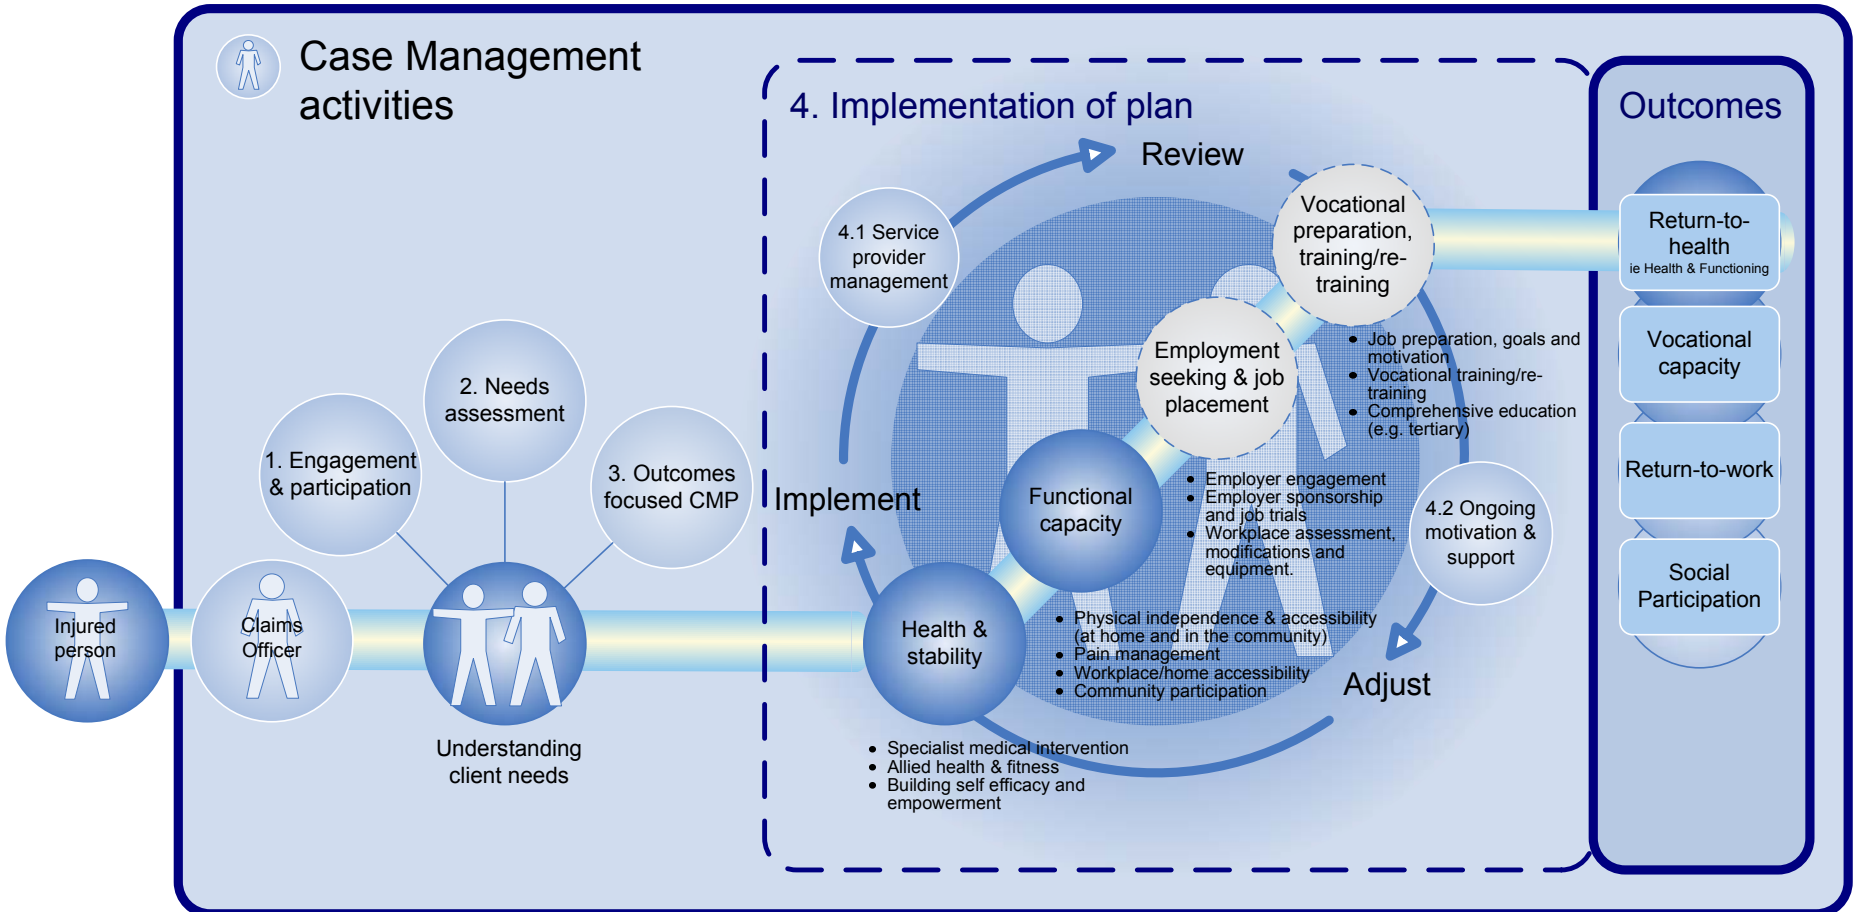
Case Management activities

Injured person

Claims Officer

1. Engagement & participation

2. Needs assessment

3. Outcomes focused CMP

Understanding client needs

4. Implementation of plan

Review

Implement

Adjust

4.1 Service provider management

4.2 Ongoing motivation & support

Vocational preparation, training/re-training

- Job preparation, goals and motivation
- Vocational training/re-training
- Comprehensive education (e.g. tertiary)

Employment seeking & job placement

- Employer engagement
- Employer sponsorship and job trials
- Workplace assessment, modifications and equipment.

Functional capacity

- Physical independence & accessibility (at home and in the community)
- Pain management
- Workplace/home accessibility
- Community participation

Health & stability

- Specialist medical intervention
- Allied health & fitness
- Building self efficacy and empowerment

Outcomes

Return-to-health
ie Health & Functioning

Vocational capacity

Return-to-work

Social Participation